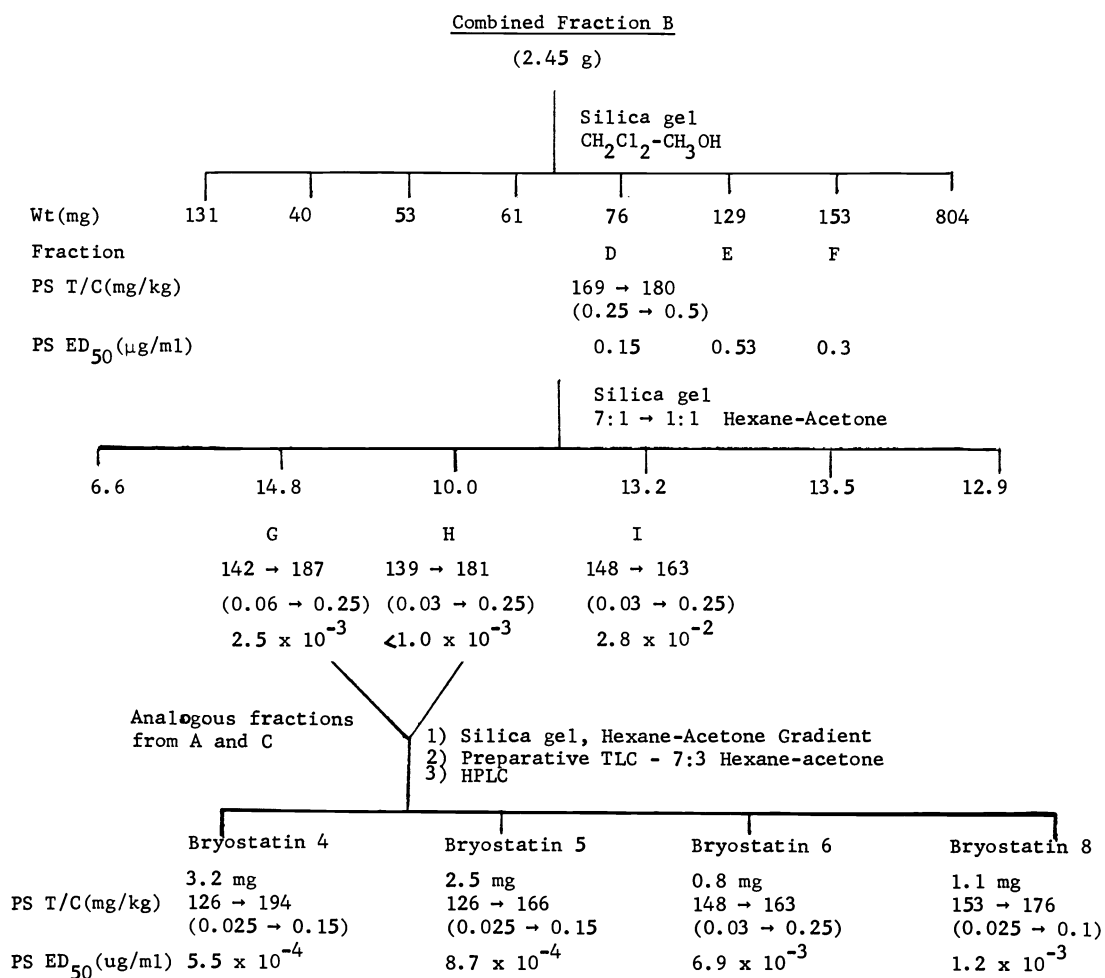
Combined Fraction B

(2.45 g)

Silica gel
$CH_2Cl_2$-$CH_3OH$

Wt(mg) 131 40 53 61 76 129 153 804

Fraction D E F

PS T/C(mg/kg) 169 → 180 (0.25 → 0.5)

PS $ED_{50}$($\mu$g/ml) 0.15 0.53 0.3

Silica gel
7:1 → 1:1 Hexane-Acetone

6.6 14.8 10.0 13.2 13.5 12.9

G H I

142 → 187 139 → 181 148 → 163

(0.06 → 0.25) (0.03 → 0.25) (0.03 → 0.25)

$2.5 \times 10^{-3}$ $<1.0 \times 10^{-3}$ $2.8 \times 10^{-2}$

Analogous fractions from A and C

1) Silica gel, Hexane-Acetone Gradient
2) Preparative TLC - 7:3 Hexane-acetone
3) HPLC

| | Bryostatin 4 | Bryostatin 5 | Bryostatin 6 | Bryostatin 8 |
|---|---|---|---|---|
| | 3.2 mg | 2.5 mg | 0.8 mg | 1.1 mg |
| PS T/C(mg/kg) | 126 → 194 (0.025 → 0.15) | 126 → 166 (0.025 → 0.15 | 148 → 163 (0.03 → 0.25) | 153 → 176 (0.025 → 0.1) |
| PS $ED_{50}$(ug/ml) | $5.5 \times 10^{-4}$ | $8.7 \times 10^{-4}$ | $6.9 \times 10^{-3}$ | $1.2 \times 10^{-3}$ |